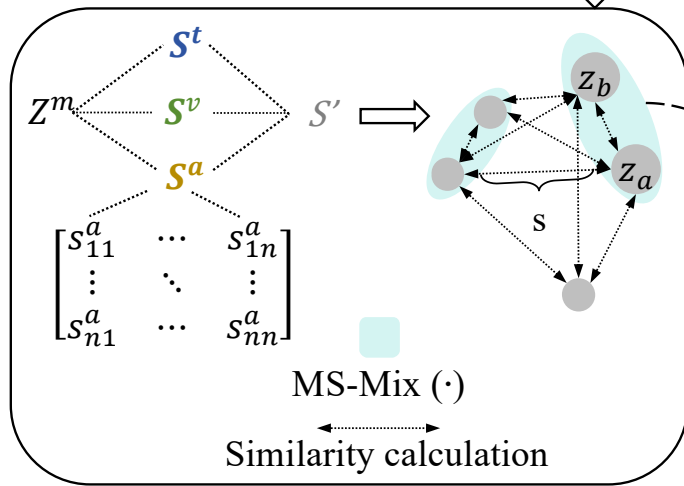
$\boldsymbol{S^t}$

$Z^m$ $\boldsymbol{S^v}$ $S'$

$\boldsymbol{S^a}$

$\begin{bmatrix} s_{11}^a & \cdots & s_{1n}^a \\ \vdots & \ddots & \vdots \\ s_{n1}^a & \cdots & s_{nn}^a \end{bmatrix}$

$z_b$

$z_a$

s

MS-Mix (·)

Similarity calculation